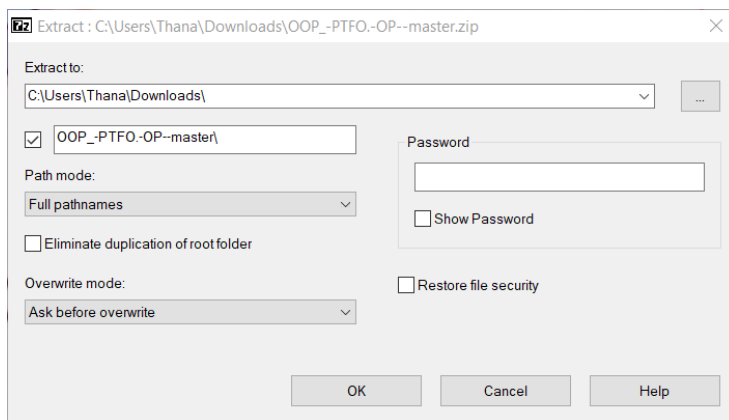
7z Extract : C:\Users\Thana\Downloads\OOP_-PTFO.-OP--master.zip

Extract to:

C:\Users\Thana\Downloads\

...

OOP_-PTFO.-OP--master\

Password

Path mode:

Full pathnames

Show Password

Eliminate duplication of root folder

Overwrite mode:

Restore file security

Ask before overwrite

OK

Cancel

Help